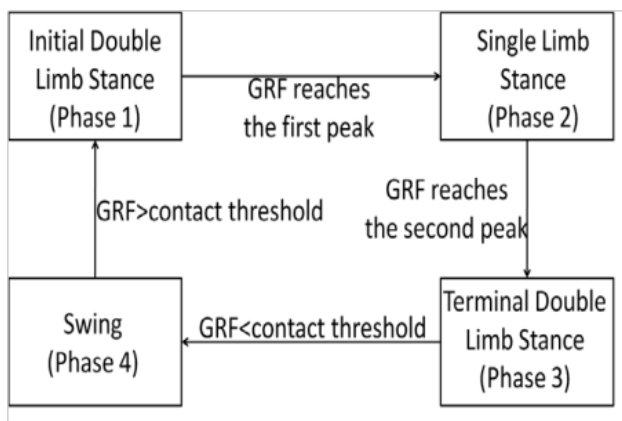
Initial Double Limb Stance (Phase 1)

GRF reaches the first peak

Single Limb Stance (Phase 2)

GRF>contact threshold

GRF reaches the second peak

Swing (Phase 4)

GRF<contact threshold

Terminal Double Limb Stance (Phase 3)